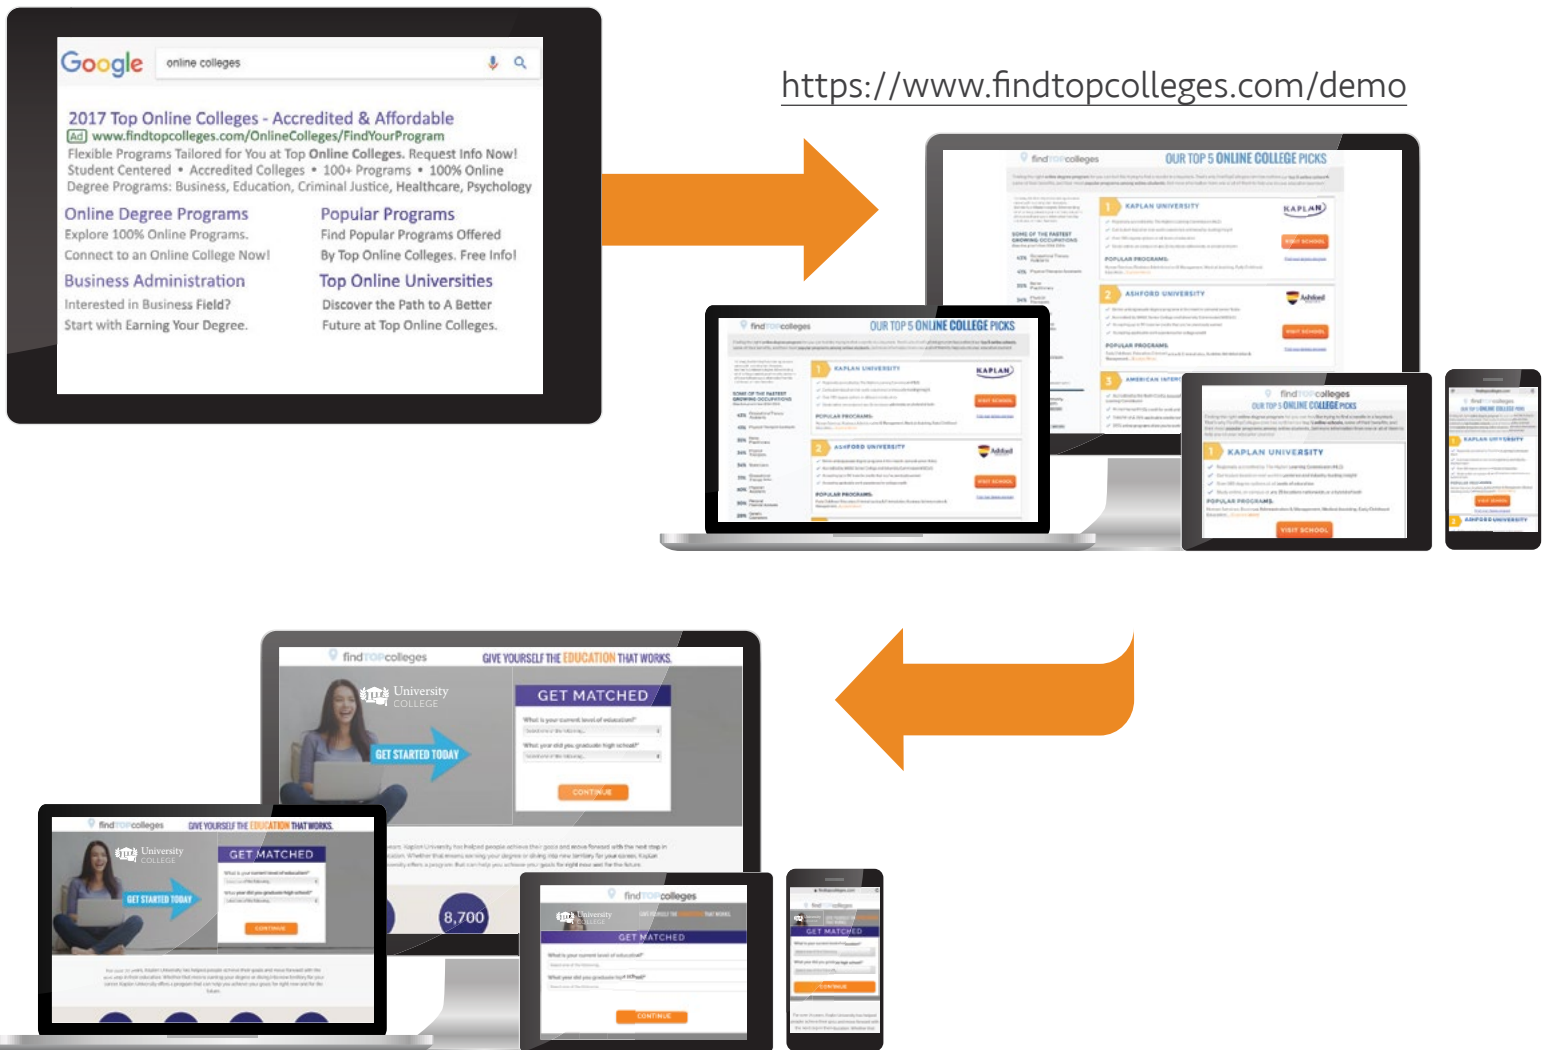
Google online colleges

2017 Top Online Colleges - Accredited & Affordable
Ad www.findtopcolleges.com/OnlineColleges/FindYourProgram
Flexible Programs Tailored for You at Top Online Colleges. Request Info Now!
Student Centered • Accredited Colleges • 100+ Programs • 100% Online
Degree Programs: Business, Education, Criminal Justice, Healthcare, Psychology

Online Degree Programs
Explore 100% Online Programs.
Connect to an Online College Now!

Popular Programs
Find Popular Programs Offered
By Top Online Colleges. Free Info!

Business Administration
Interested in Business Field?
Start with Earning Your Degree.

Top Online Universities
Discover the Path to A Better
Future at Top Online Colleges.

https://www.findtopcolleges.com/demo

findtopcolleges OUR TOP 5 ONLINE COLLEGE PICKS
1 KAPLAN UNIVERSITY KAPLAN
VISIT SCHOOL
POPULAR PROGRAMS:
2 ASHFORD UNIVERSITY Ashford
VISIT SCHOOL
POPULAR PROGRAMS:
3 AMERICAN INTERCONTINENTAL
SOME OF THE FASTEST GROWING OCCUPATIONS

findtopcolleges GIVE YOURSELF THE EDUCATION THAT WORKS.
University COLLEGE
GET STARTED TODAY
GET MATCHED
What is your current level of education?
What year did you graduate high school?
CONTINUE
8,700